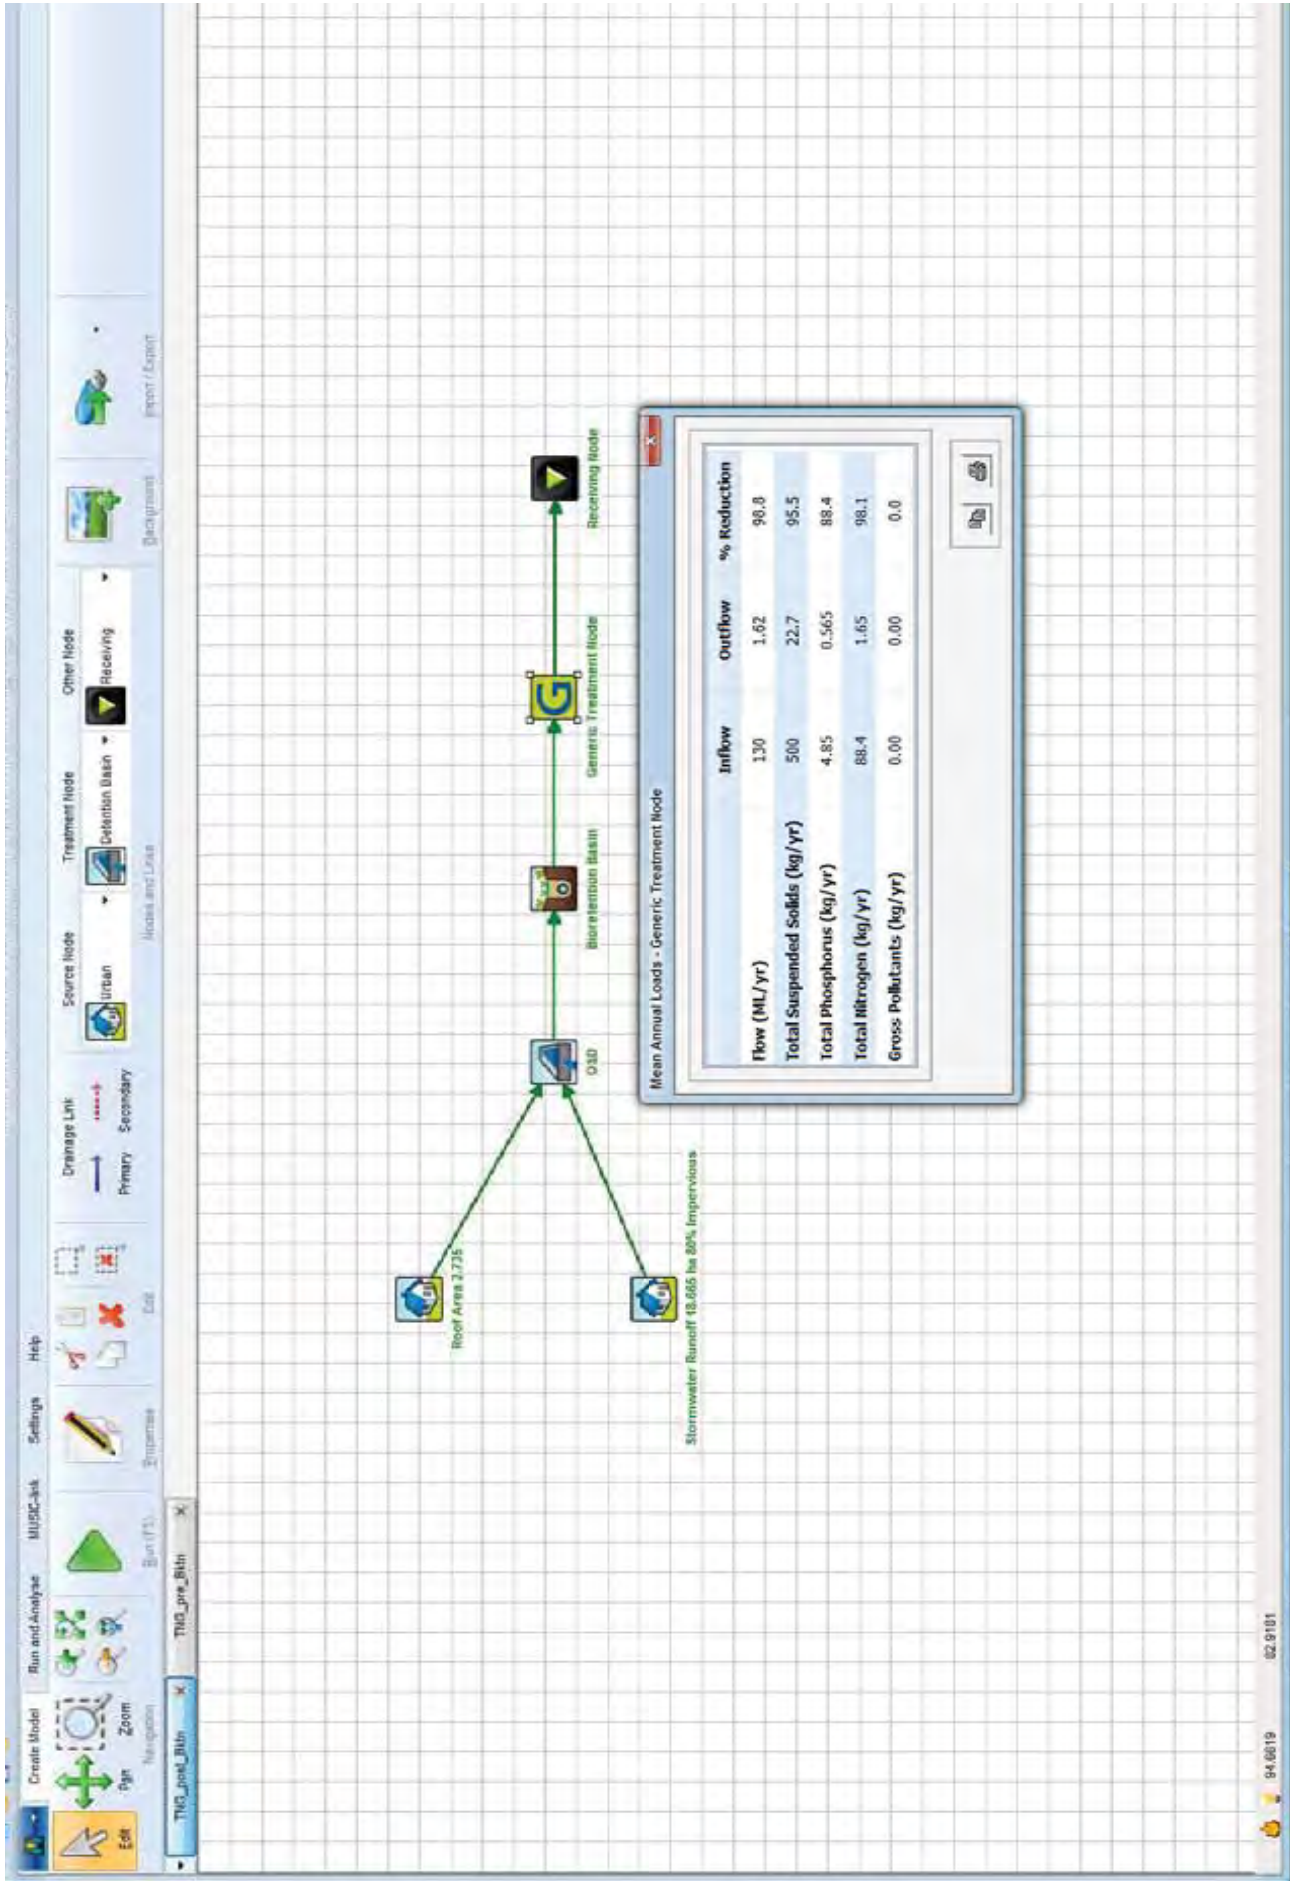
Create Model Run and Analyse MUSIC-link Settings Help

Edit Pan Zoom

Navigation

Run (F5)

Properties

Edit

Drainage Link

Primary Secondary

Source Node

Urban

Treatment Node

Detention Basin

Other Node

Receiving

Nodes and Links

Background

Import / Export

THG_post_Bktn THG_pre_Bktn

Roof Area 2.735

Stormwater Runoff 18.665 ha 80% Impervious

OSD

Bioretention Basin

Generic Treatment Node

Receiving Node

Mean Annual Loads - Generic Treatment Node

| | Inflow | Outflow | % Reduction |
|---|---|---|---|
| Flow (ML/yr) | 130 | 1.62 | 98.8 |
| Total Suspended Solids (kg/yr) | 500 | 22.7 | 95.5 |
| Total Phosphorus (kg/yr) | 4.85 | 0.565 | 88.4 |
| Total Nitrogen (kg/yr) | 88.4 | 1.65 | 98.1 |
| Gross Pollutants (kg/yr) | 0.00 | 0.00 | 0.0 |

94.6819 82.9181